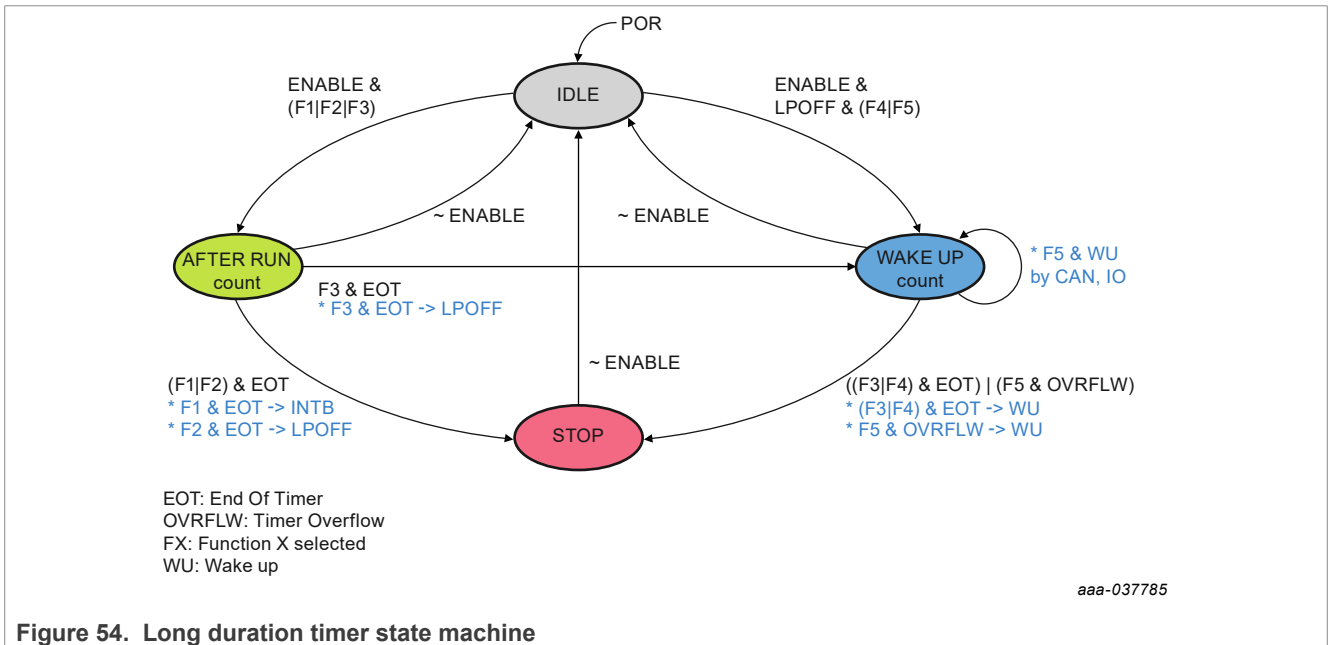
POR

IDLE

ENABLE & (F1|F2|F3)

ENABLE & LPOFF & (F4|F5)

~ ENABLE

~ ENABLE

AFTER RUN count

WAKE UP count

* F5 & WU by CAN, IO

F3 & EOT
* F3 & EOT -> LPOFF

~ ENABLE

(F1|F2) & EOT
* F1 & EOT -> INTB
* F2 & EOT -> LPOFF

STOP

((F3|F4) & EOT) | (F5 & OVRFLW)
* (F3|F4) & EOT -> WU
* F5 & OVRFLW -> WU

EOT: End Of Timer
OVRFLW: Timer Overflow
FX: Function X selected
WU: Wake up

aaa-037785

Figure 54. Long duration timer state machine